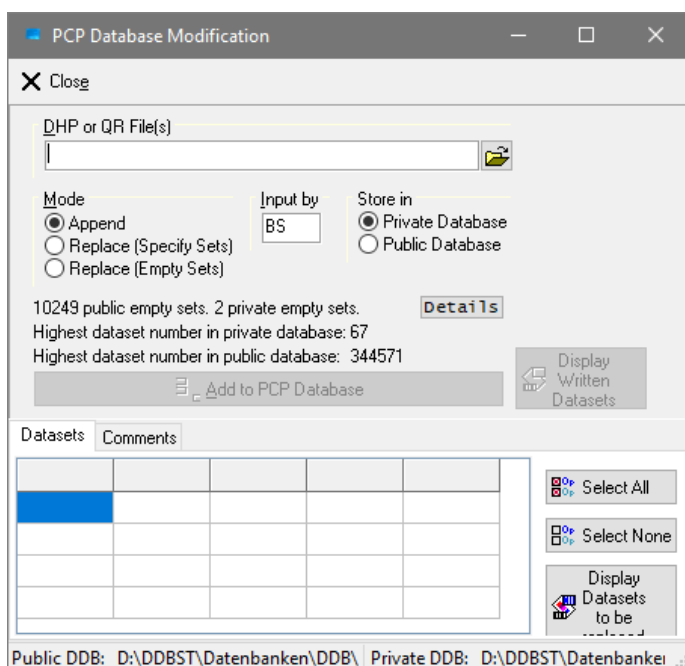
PCP Database Modification

Close

DHP or QR File(s)

Mode
Append
Replace (Specify Sets)
Replace (Empty Sets)

Input by
BS

Store in
Private Database
Public Database

10249 public empty sets. 2 private empty sets.
Details
Highest dataset number in private database: 67
Highest dataset number in public database: 344571

Add to PCP Database

Display Written Datasets

Datasets
Comments

|  |  |  |  |  |
|---|---|---|---|---|
|  |  |  |  |  |
|  |  |  |  |  |
|  |  |  |  |  |
|  |  |  |  |  |

Select All
Select None
Display Datasets to be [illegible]

Public DDB: D:\DDBST\Datenbanken\DDB\ Private DDB: D:\DDBST\Datenbanke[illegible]